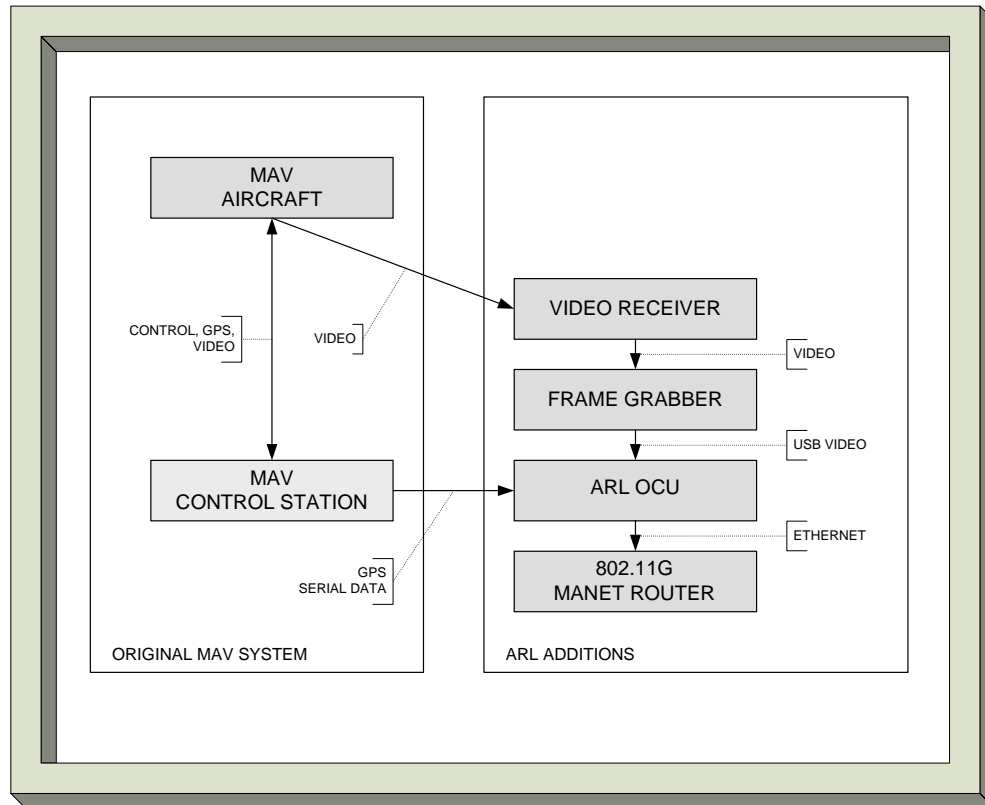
MAV
AIRCRAFT

CONTROL, GPS,
VIDEO

VIDEO

MAV
CONTROL STATION

GPS
SERIAL DATA

ORIGINAL MAV SYSTEM

VIDEO RECEIVER

VIDEO

FRAME GRABBER

USB VIDEO

ARL OCU

ETHERNET

802.11G
MANET ROUTER

ARL ADDITIONS